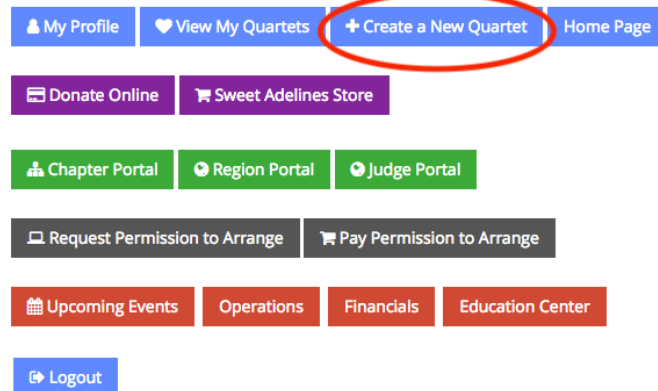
My Profile View My Quartets + Create a New Quartet Home Page

Donate Online Sweet Adelines Store

Chapter Portal Region Portal Judge Portal

Request Permission to Arrange Pay Permission to Arrange

Upcoming Events Operations Financials Education Center

Logout